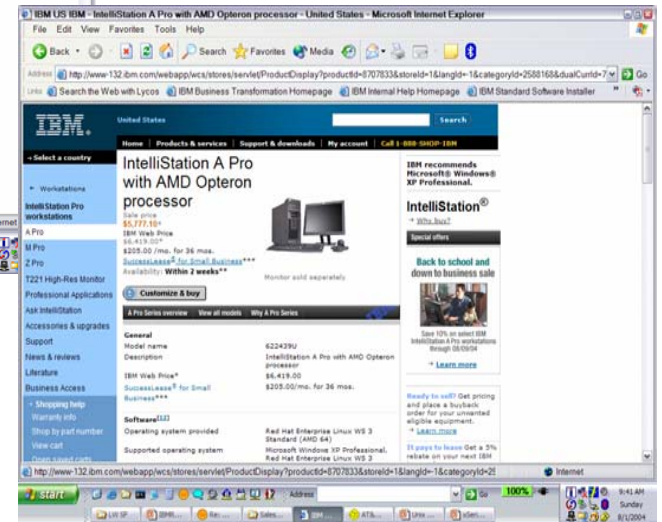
IBM US IBM - IntelliStation A Pro with AMD Opteron processor - United States - Microsoft Internet Explorer

File Edit View Favorites Tools Help

Back Search Favorites Media

Address http://www-132.ibm.com/webapp/wcs/stores/servlet/ProductDisplay?productId=8707833&storeId=1&langId=-1&categoryId=2588168&dualCurrId=7 Go

Links Search the Web with Lycos IBM Business Transformation Homepage IBM Internal Help Homepage IBM Standard Software Installer

IBM

United States

Search

Home | Products & services | Support & downloads | My account | Call 1-888-SHOP-IBM

» Select a country

Workstations

IntelliStation Pro workstations

A Pro

M Pro

Z Pro

T221 High-Res Monitor

Professional Applications

Ask IntelliStation

Accessories & upgrades

Support

News & reviews

Literature

Business Access

Shopping help

Warranty info

Shop by part number

View cart

Open saved carts

IntelliStation A Pro with AMD Opteron processor

Sale price
$5,777.10*
IBM Web Price
$6,419.00*
$205.00/mo. for 36 mos.
SuccessLease® for Small Business***
Availability: Within 2 weeks**

Monitor sold separately

Customize & buy

A Pro Series overview View all models Why A Pro Series

General

| Model name | 622439U |
|---|---|
| Description | IntelliStation A Pro with AMD Opteron processor |
| IBM Web Price* | $6,419.00 |
| SuccessLease® for Small Business*** | $205.00/mo. for 36 mos. |

Software[1][2]

| Operating system provided | Red Hat Enterprise Linux WS 3 Standard (AMD 64) |
|---|---|
| Supported operating system | Microsoft Windows XP Professional, Red Hat Enterprise Linux WS 3 |

IBM recommends Microsoft® Windows® XP Professional.

IntelliStation®

Why buy?

Special offers

Back to school and down to business sale

Save 10% on select IBM IntelliStation A Pro systems through 08/09/04

Learn more

Ready to sell? Get pricing and place a buyback order for your unwanted eligible equipment.

Learn more

It pays to lease Get a 3% rebate on your next IBM

http://www-132.ibm.com/webapp/wcs/stores/servlet/ProductDisplay?productId=8707833&storeId=1&langId=-1&categoryId=25

Internet

start Address Go 100%

9:41 AM Sunday 8/1/2004

LW SP IBMR... Re: ... Sales... IBM ... AT&... Linu... xSeri...